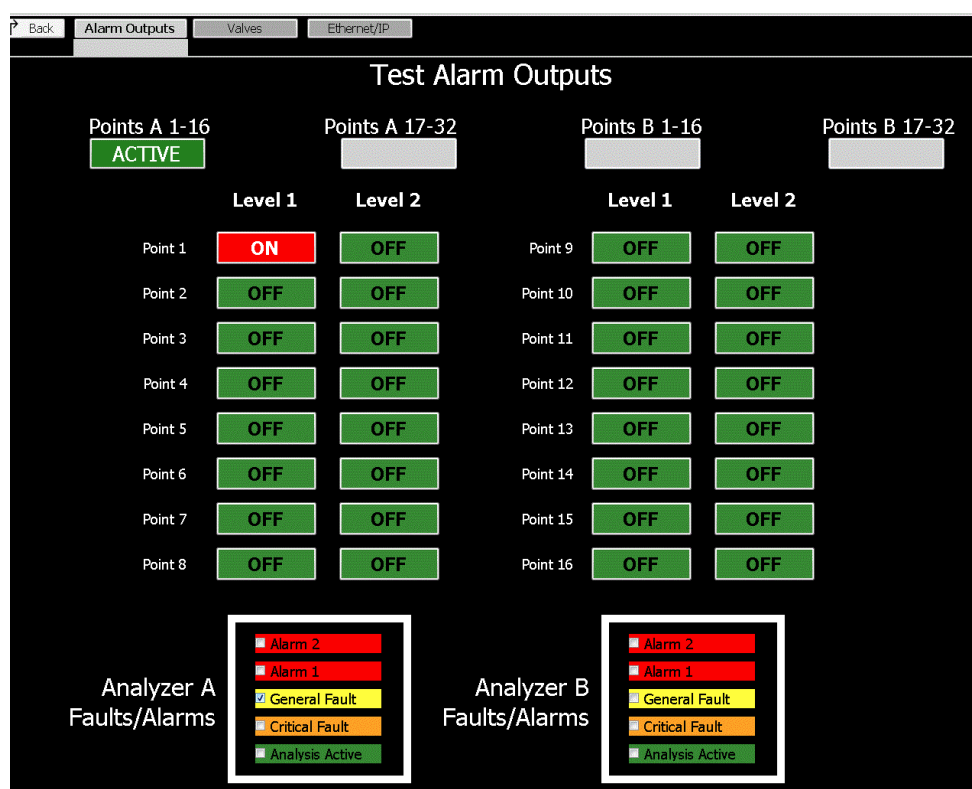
Back
Alarm Outputs
Valves
Ethernet/IP

Test Alarm Outputs

Points A 1-16
ACTIVE
Points A 17-32
Points B 1-16
Points B 17-32

| | Level 1 | Level 2 | | Level 1 | Level 2 |
|---|---|---|---|---|---|
| Point 1 | ON | OFF | Point 9 | OFF | OFF |
| Point 2 | OFF | OFF | Point 10 | OFF | OFF |
| Point 3 | OFF | OFF | Point 11 | OFF | OFF |
| Point 4 | OFF | OFF | Point 12 | OFF | OFF |
| Point 5 | OFF | OFF | Point 13 | OFF | OFF |
| Point 6 | OFF | OFF | Point 14 | OFF | OFF |
| Point 7 | OFF | OFF | Point 15 | OFF | OFF |
| Point 8 | OFF | OFF | Point 16 | OFF | OFF |

Analyzer A Faults/Alarms
Alarm 2
Alarm 1
General Fault
Critical Fault
Analysis Active

Analyzer B Faults/Alarms
Alarm 2
Alarm 1
General Fault
Critical Fault
Analysis Active